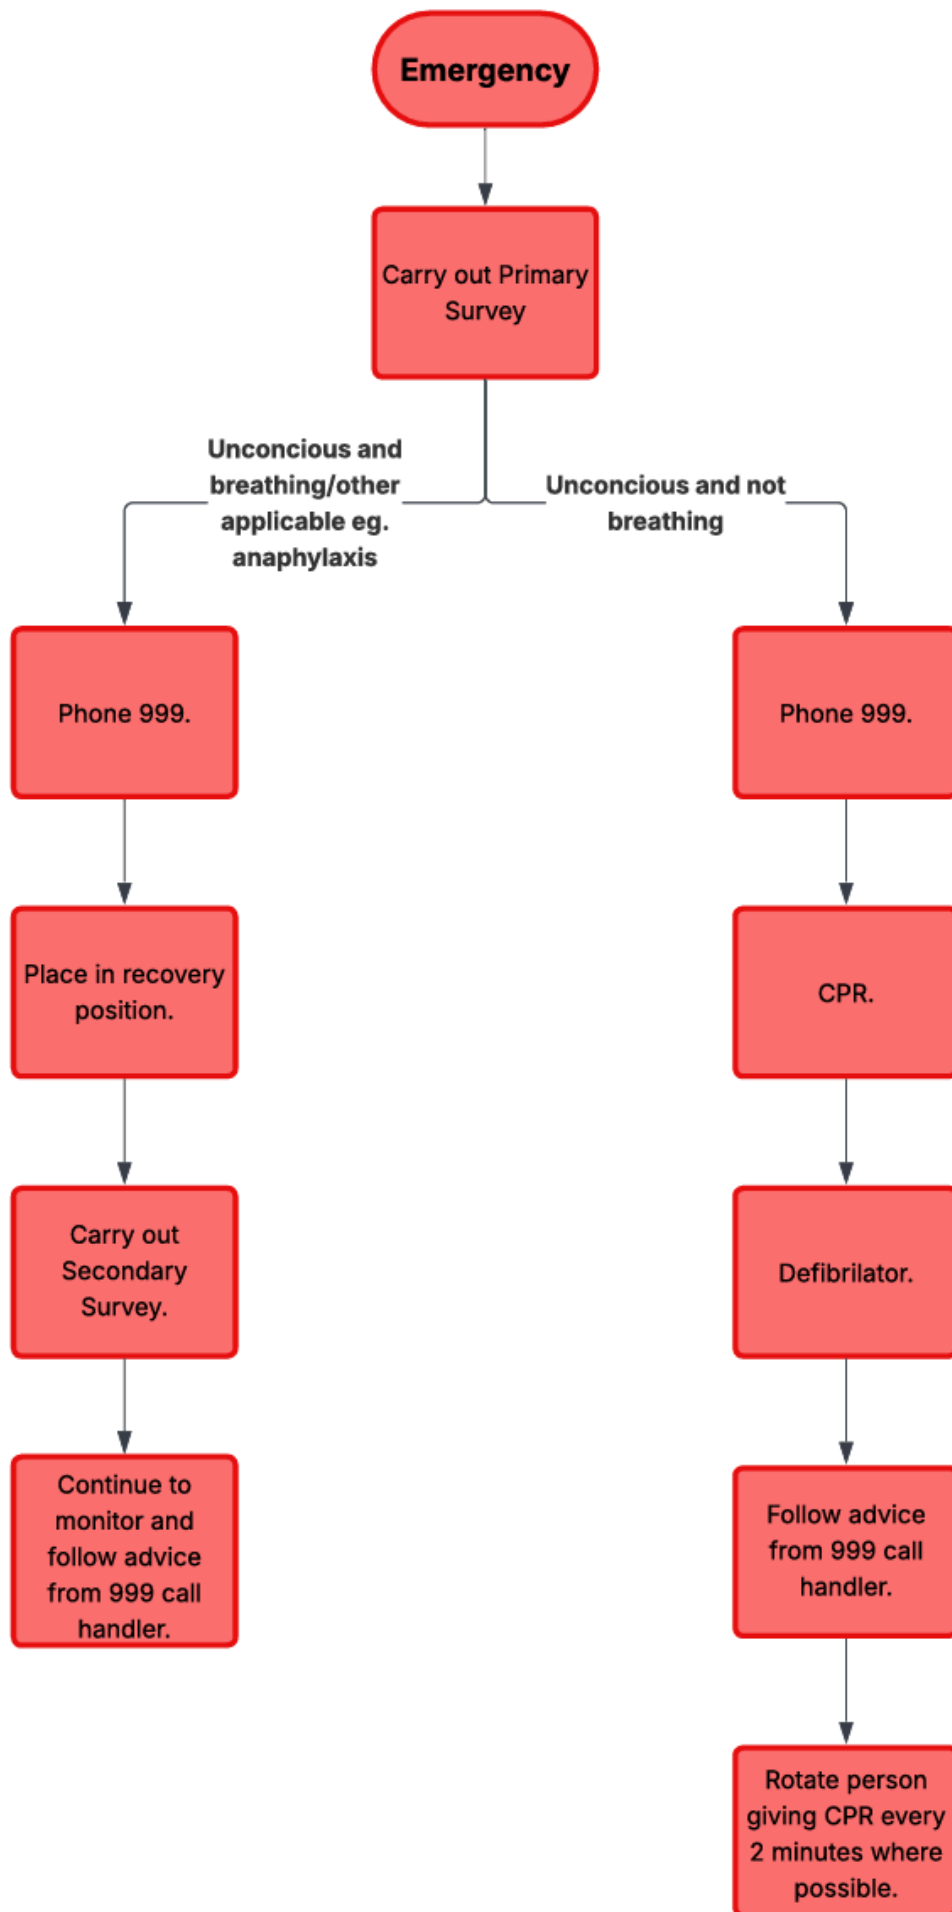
Emergency

Carry out Primary Survey

Unconcious and breathing/other applicable eg. anaphylaxis

Unconcious and not breathing

Phone 999.

Place in recovery position.

Carry out Secondary Survey.

Continue to monitor and follow advice from 999 call handler.

Phone 999.

CPR.

Defibrilator.

Follow advice from 999 call handler.

Rotate person giving CPR every 2 minutes where possible.